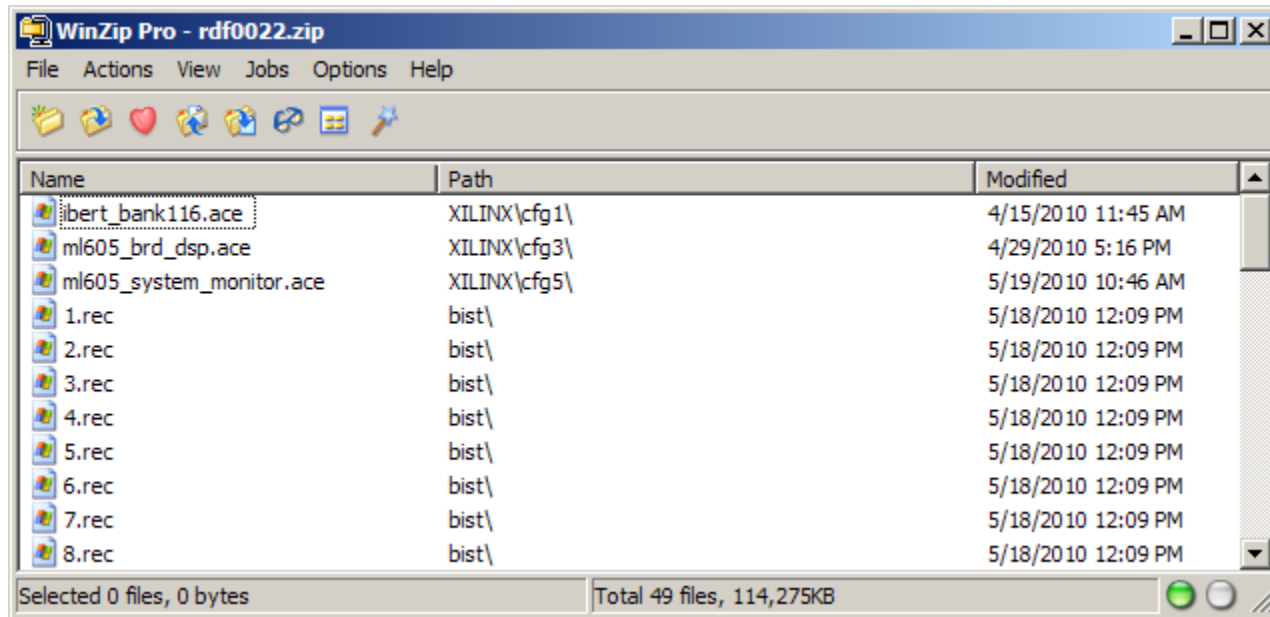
WinZip Pro - rdf0022.zip

File Actions View Jobs Options Help

| Name | Path | Modified |
|---|---|---|
| ibert_bank116.ace | XILINX\cfg1\ | 4/15/2010 11:45 AM |
| ml605_brd_dsp.ace | XILINX\cfg3\ | 4/29/2010 5:16 PM |
| ml605_system_monitor.ace | XILINX\cfg5\ | 5/19/2010 10:46 AM |
| 1.rec | bist\ | 5/18/2010 12:09 PM |
| 2.rec | bist\ | 5/18/2010 12:09 PM |
| 3.rec | bist\ | 5/18/2010 12:09 PM |
| 4.rec | bist\ | 5/18/2010 12:09 PM |
| 5.rec | bist\ | 5/18/2010 12:09 PM |
| 6.rec | bist\ | 5/18/2010 12:09 PM |
| 7.rec | bist\ | 5/18/2010 12:09 PM |
| 8.rec | bist\ | 5/18/2010 12:09 PM |

Selected 0 files, 0 bytes

Total 49 files, 114,275KB